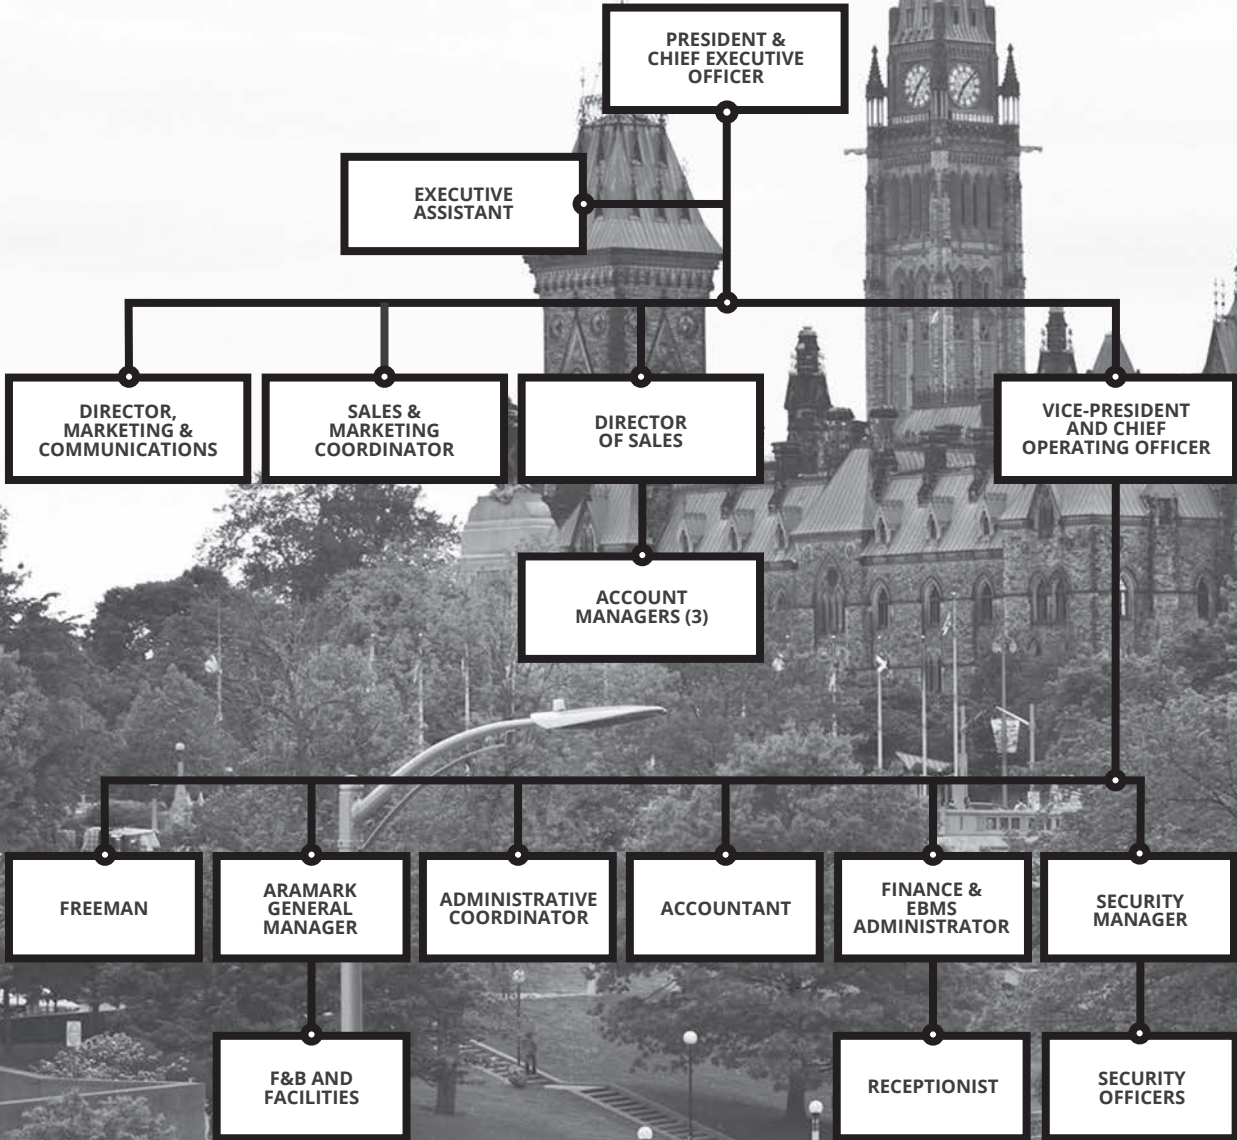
PRESIDENT & CHIEF EXECUTIVE OFFICER

EXECUTIVE ASSISTANT

DIRECTOR, MARKETING & COMMUNICATIONS

SALES & MARKETING COORDINATOR

DIRECTOR OF SALES

VICE-PRESIDENT AND CHIEF OPERATING OFFICER

ACCOUNT MANAGERS (3)

FREEMAN

ARAMARK GENERAL MANAGER

ADMINISTRATIVE COORDINATOR

ACCOUNTANT

FINANCE & EBMS ADMINISTRATOR

SECURITY MANAGER

F&B AND FACILITIES

RECEPTIONIST

SECURITY OFFICERS